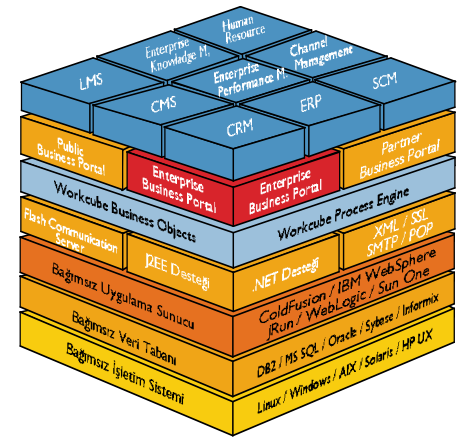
Human Resource

Enterprise Knowledge M.

Channel Management

LMS

Enterprise Performance M.

CMS

ERP

SCM

CRM

Public Business Portal

Enterprise Business Portal

Enterprise Business Portal

Partner Business Portal

Workcube Business Objects

Workcube Process Engine

Flash Communication Server

J2EE Desteği

.NET Desteği

XML / SSL SMTP / POP

Bağımsız Uygulama Sunucu

ColdFusion / IBM WebSphere JRun / WebLogic / Sun One

Bağımsız Veri Tabanı

DB2 / MS SQL / Oracle / Sybase / Informix

Bağımsız İşletim Sistemi

Linux / Windows / AIX / Solaris / HP UX